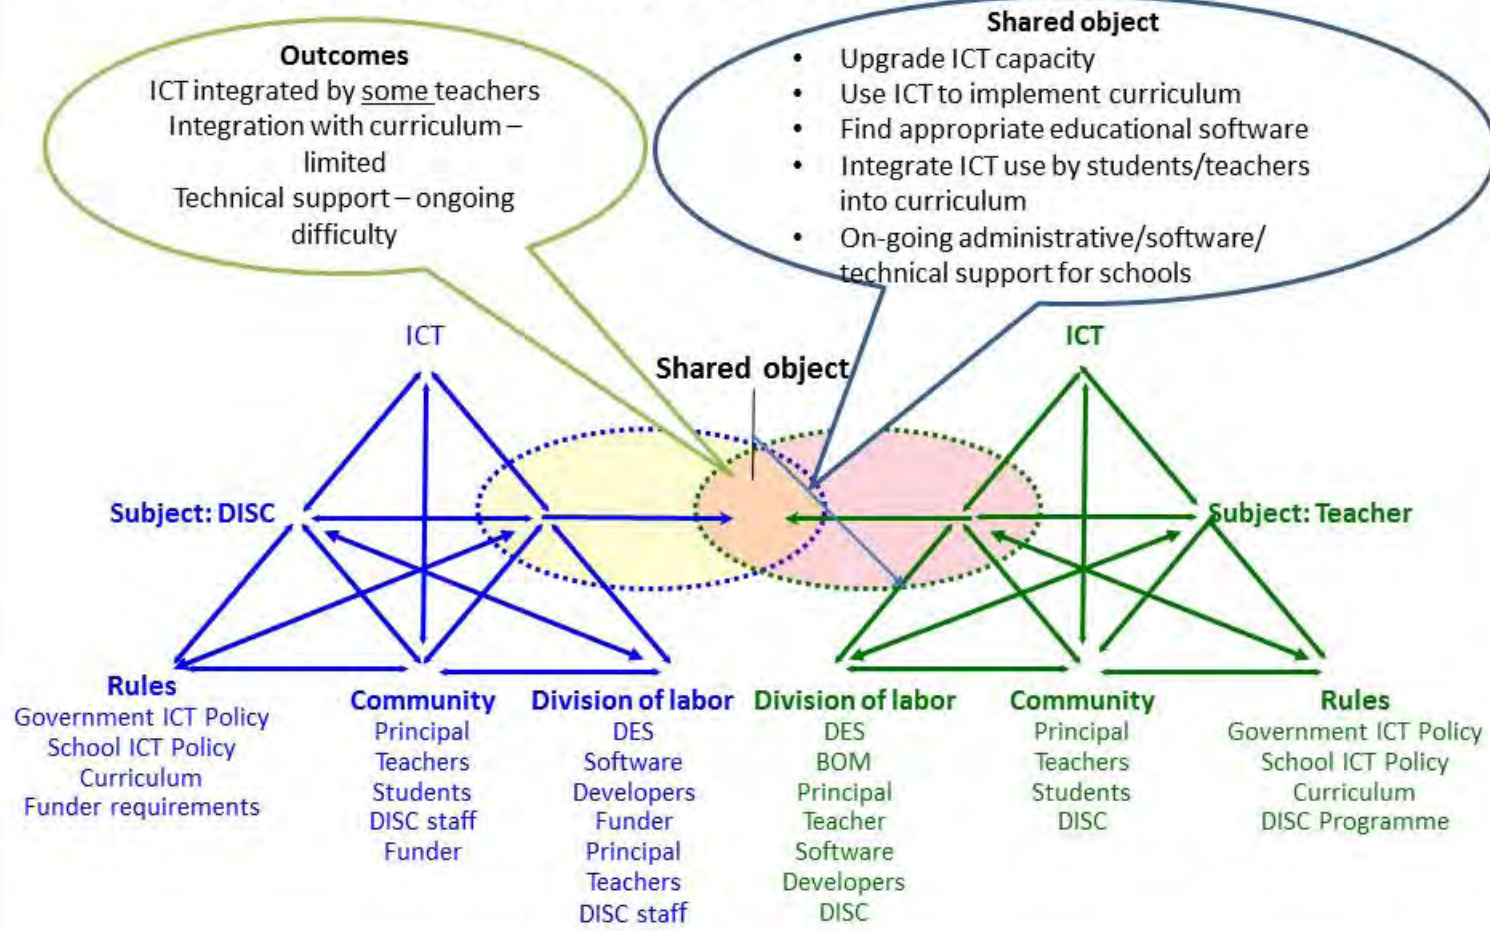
Outcomes
ICT integrated by some teachers
Integration with curriculum – limited
Technical support – ongoing difficulty

Shared object
• Upgrade ICT capacity
• Use ICT to implement curriculum
• Find appropriate educational software
• Integrate ICT use by students/teachers into curriculum
• On-going administrative/software/technical support for schools

ICT

Shared object

ICT

Subject: DISC

Subject: Teacher

Rules
Government ICT Policy
School ICT Policy
Curriculum
Funder requirements

Community
Principal
Teachers
Students
DISC staff
Funder

Division of labor
DES
Software Developers
Funder
Principal
Teachers
DISC staff

Division of labor
DES
BOM
Principal
Teacher
Software Developers
DISC

Community
Principal
Teachers
Students
DISC

Rules
Government ICT Policy
School ICT Policy
Curriculum
DISC Programme